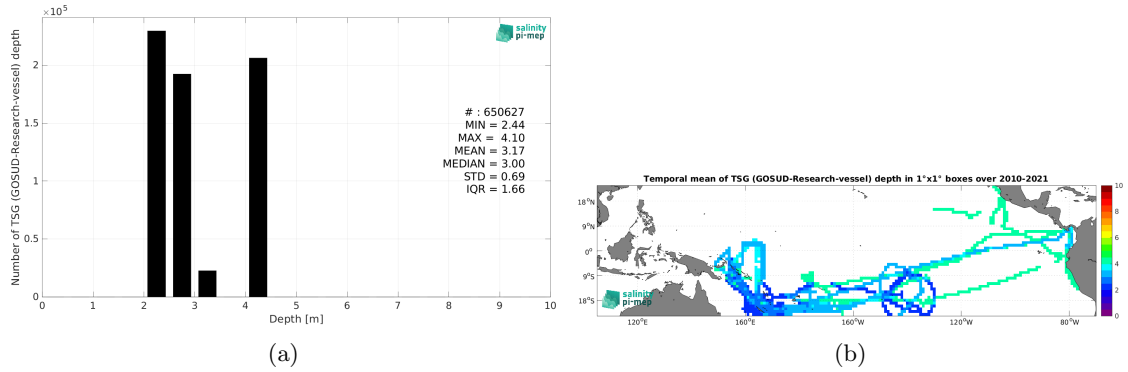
$\times10^5$

salinity pi-mep

Number of TSG (GOSUD-Research-vessel) depth

2
1.5
1
0.5
0

# : 650627
MIN = 2.44
MAX = 4.10
MEAN = 3.17
MEDIAN = 3.00
STD = 0.69
IQR = 1.66

0 1 2 3 4 5 6 7 8 9 10
Depth [m]

(a)

Temporal mean of TSG (GOSUD-Research-vessel) depth in 1°x1° boxes over 2010-2021

18°N
9°N
0°
9°S
18°S

120°E 160°E 160°W 120°W 80°W

salinity pi-mep

10
8
6
4
2
0

(b)